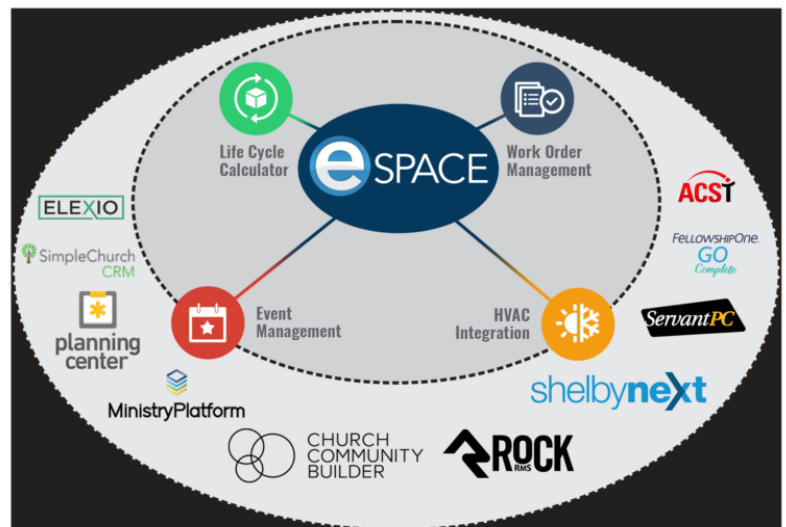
eSPACE

Life Cycle Calculator

Work Order Management

Event Management

HVAC Integration

ELEXIO

SimpleChurch CRM

planning center

MinistryPlatform

CHURCH COMMUNITY BUILDER

ROCK RMS

ACST

FELLOWSHIPONE. GO Complete

ServantPC

shelbynext